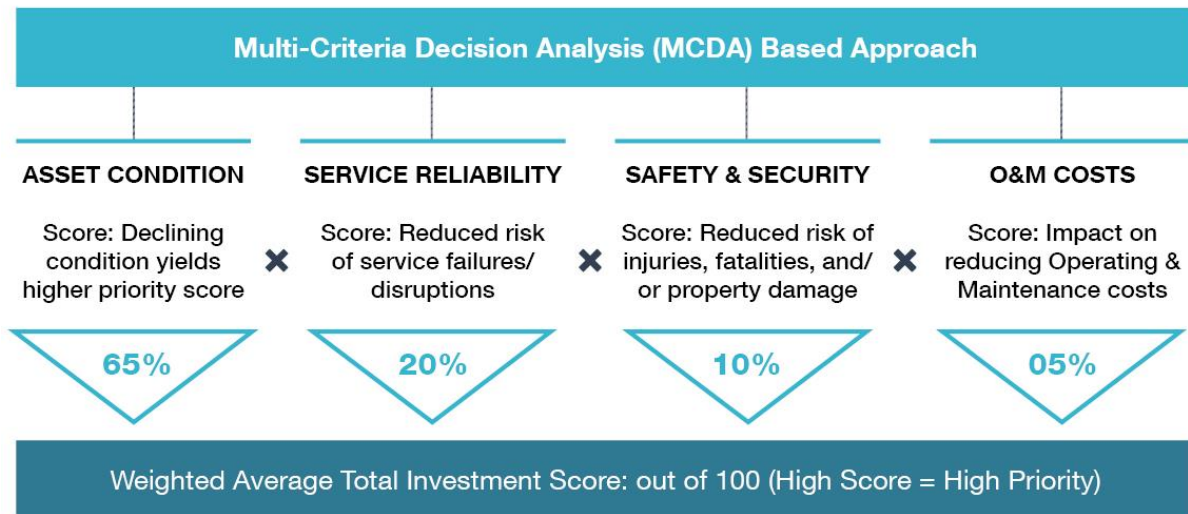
Multi-Criteria Decision Analysis (MCDA) Based Approach

ASSET CONDITION

Score: Declining condition yields higher priority score

65%

×

SERVICE RELIABILITY

Score: Reduced risk of service failures/ disruptions

20%

×

SAFETY & SECURITY

Score: Reduced risk of injuries, fatalities, and/ or property damage

10%

×

O&M COSTS

Score: Impact on reducing Operating & Maintenance costs

05%

Weighted Average Total Investment Score: out of 100 (High Score = High Priority)